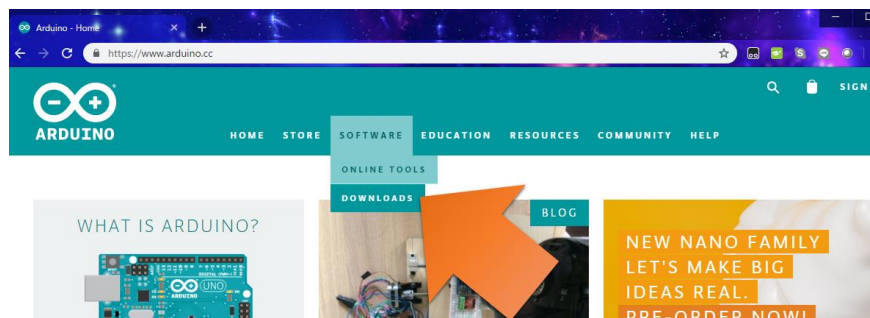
Arduino - Home ×

https://www.arduino.cc

ARDUINO

SIGN

HOME STORE SOFTWARE EDUCATION RESOURCES COMMUNITY HELP

ONLINE TOOLS

DOWNLOADS

WHAT IS ARDUINO?

UNO

BLOG

NEW NANO FAMILY LET'S MAKE BIG IDEAS REAL. PRE-ORDER NOW!